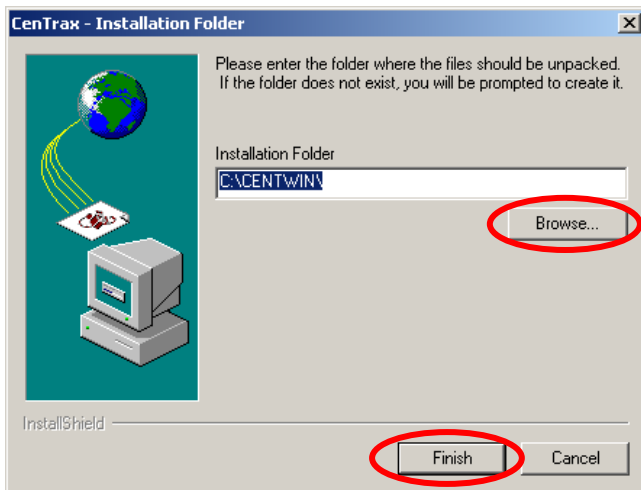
CenTrax - Installation Folder

×

Please enter the folder where the files should be unpacked. If the folder does not exist, you will be prompted to create it.

Installation Folder

C:\CENTWIN\

Browse...

InstallShield

Finish

Cancel